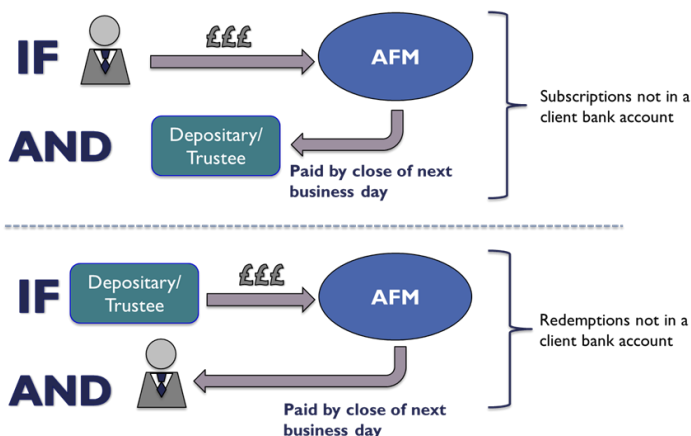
IF

£££

AFM

Subscriptions not in a client bank account

AND

Depositary/ Trustee

Paid by close of next business day

IF

Depositary/ Trustee

£££

AFM

Redemptions not in a client bank account

AND

Paid by close of next business day